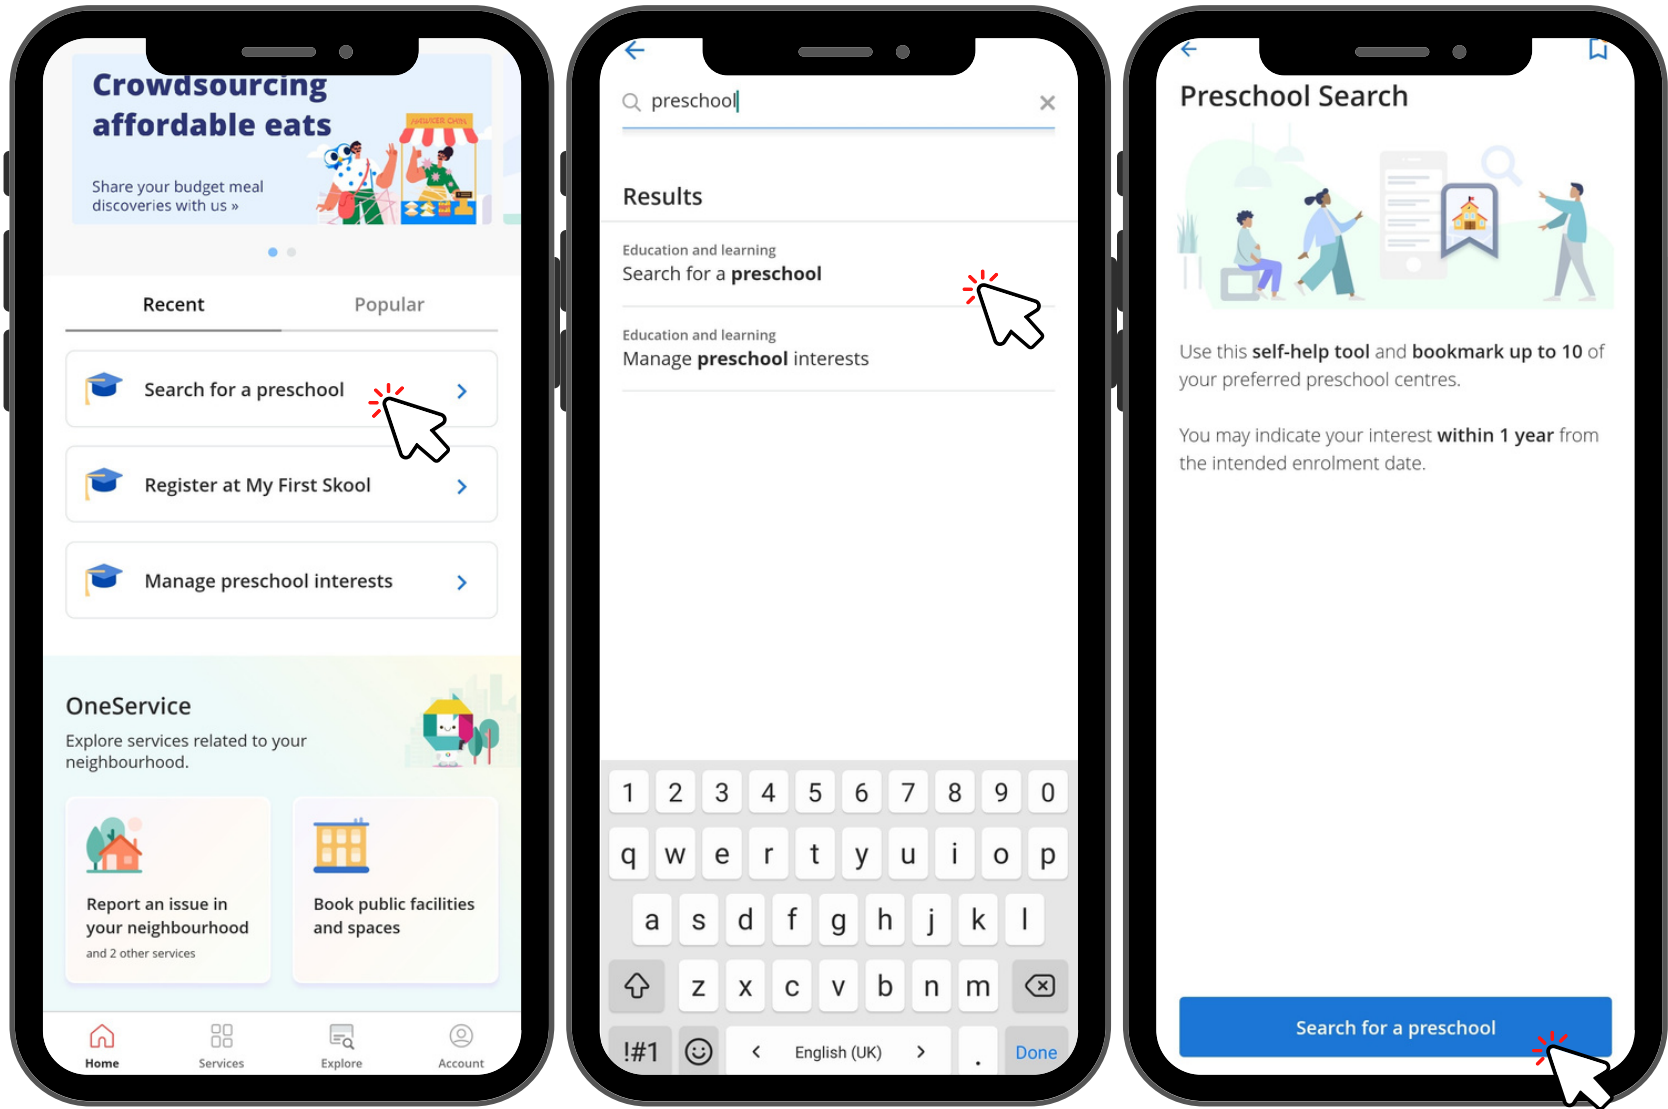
Crowdsourcing affordable eats

Share your budget meal discoveries with us »

Recent Popular

Search for a preschool

Register at My First Skool

Manage preschool interests

OneService

Explore services related to your neighbourhood.

Report an issue in your neighbourhood
and 2 other services

Book public facilities and spaces

Home Services Explore Account

preschool

Results

Education and learning
Search for a **preschool**

Education and learning
Manage **preschool** interests

1 2 3 4 5 6 7 8 9 0
q w e r t y u i o p
a s d f g h j k l
z x c v b n m
!#1 < English (UK) > . Done

Preschool Search

Use this **self-help tool** and **bookmark up to 10** of your preferred preschool centres.

You may indicate your interest **within 1 year** from the intended enrolment date.

Search for a preschool